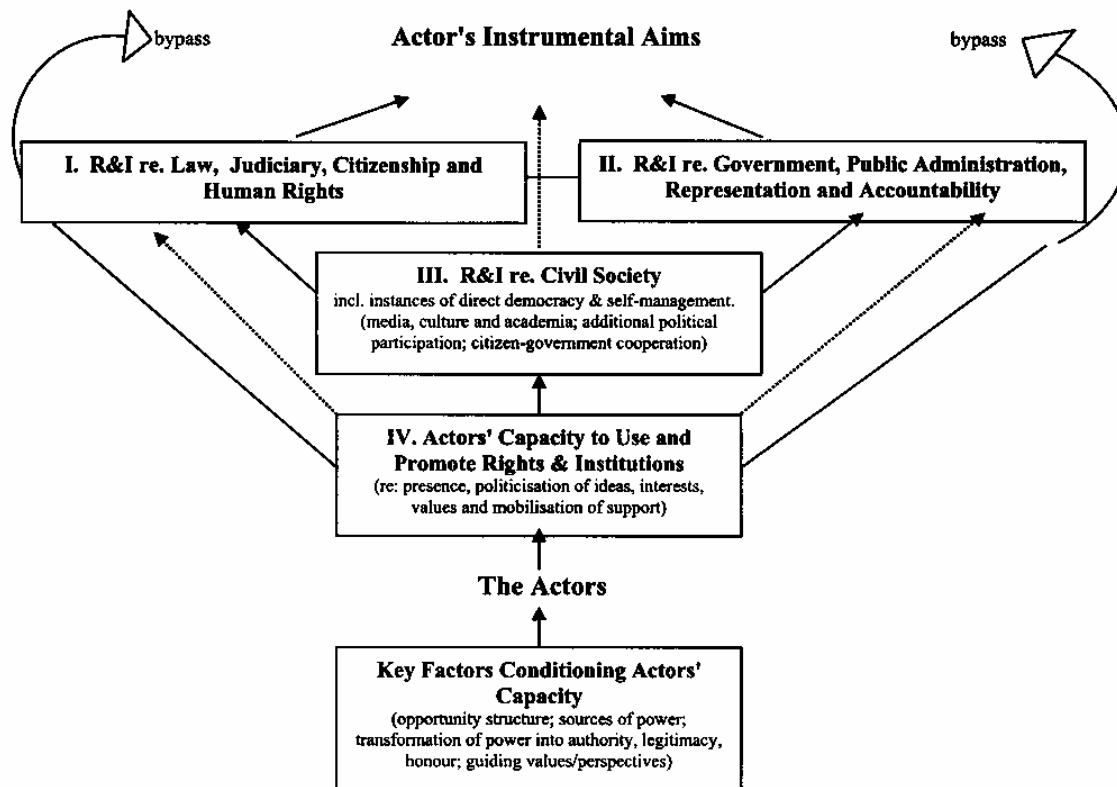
bypass

Actor's Instrumental Aims

bypass

I. R&I re. Law, Judiciary, Citizenship and Human Rights

II. R&I re. Government, Public Administration, Representation and Accountability

III. R&I re. Civil Society
incl. instances of direct democracy & self-management. (media, culture and academia; additional political participation; citizen-government cooperation)

IV. Actors' Capacity to Use and Promote Rights & Institutions
(re: presence, politicisation of ideas, interests, values and mobilisation of support)

The Actors

Key Factors Conditioning Actors' Capacity
(opportunity structure; sources of power; transformation of power into authority, legitimacy, honour; guiding values/perspectives)